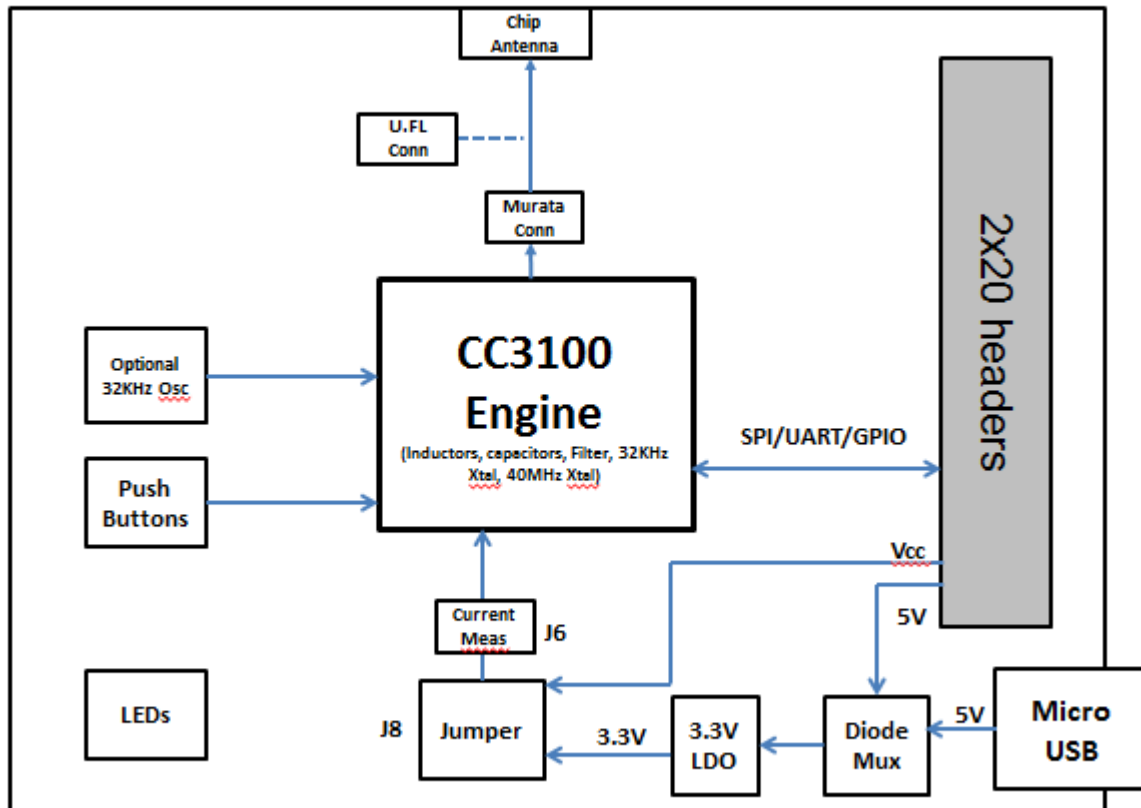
Chip Antenna

U.FL Conn

Murata Conn

2x20 headers

Optional 32KHz Osc

CC3100 Engine
(Inductors, capacitors, Filter, 32KHz Xtal, 40MHz Xtal)

SPI/UART/GPIO

Push Buttons

Vcc

5V

Current Meas

J6

LEDs

J8

Jumper

3.3V

3.3V LDO

Diode Mux

5V

Micro USB